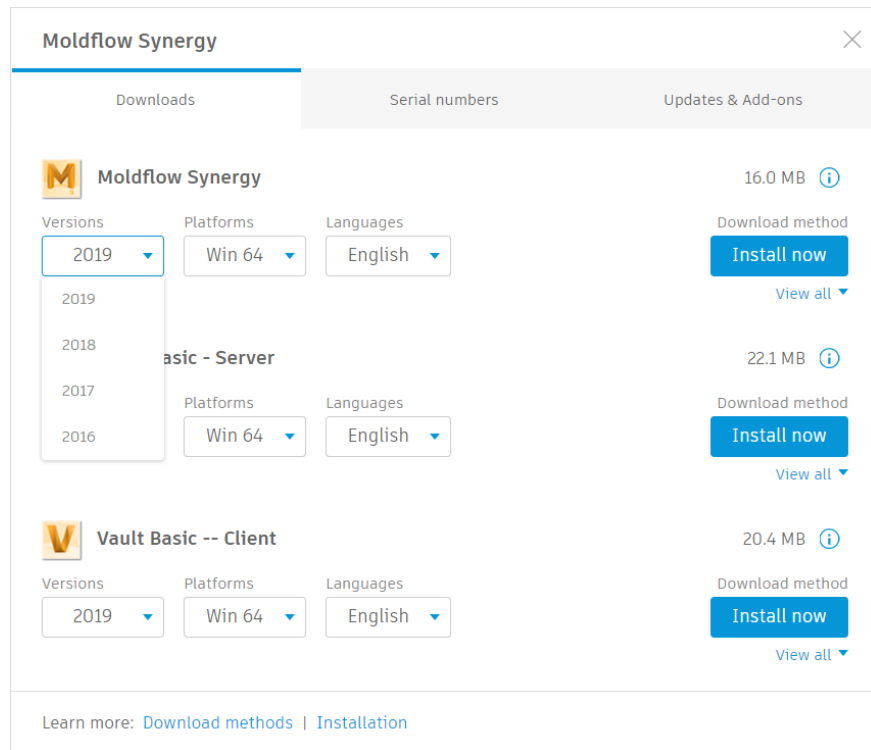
Moldflow Synergy

Downloads | Serial numbers | Updates & Add-ons

M

Moldflow Synergy

16.0 MB

Versions
2019

Platforms
Win 64

Languages
English

Download method
Install now

View all

2019
2018
2017
2016

asic - Server

22.1 MB

Platforms
Win 64

Languages
English

Download method
Install now

View all

V

Vault Basic -- Client

20.4 MB

Versions
2019

Platforms
Win 64

Languages
English

Download method
Install now

View all

Learn more: Download methods | Installation